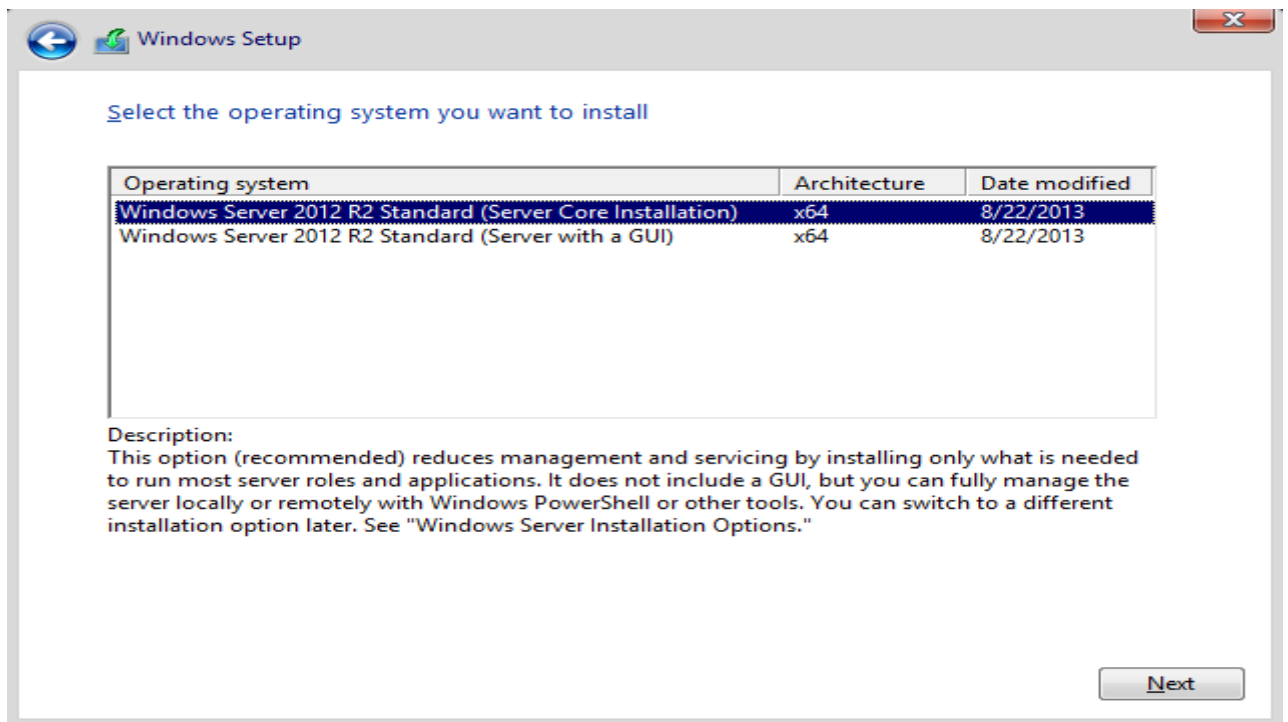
Windows Setup

Select the operating system you want to install

| Operating system | Architecture | Date modified |
|---|---|---|
| Windows Server 2012 R2 Standard (Server Core Installation) | x64 | 8/22/2013 |
| Windows Server 2012 R2 Standard (Server with a GUI) | x64 | 8/22/2013 |

Description:
This option (recommended) reduces management and servicing by installing only what is needed to run most server roles and applications. It does not include a GUI, but you can fully manage the server locally or remotely with Windows PowerShell or other tools. You can switch to a different installation option later. See "Windows Server Installation Options."

Next